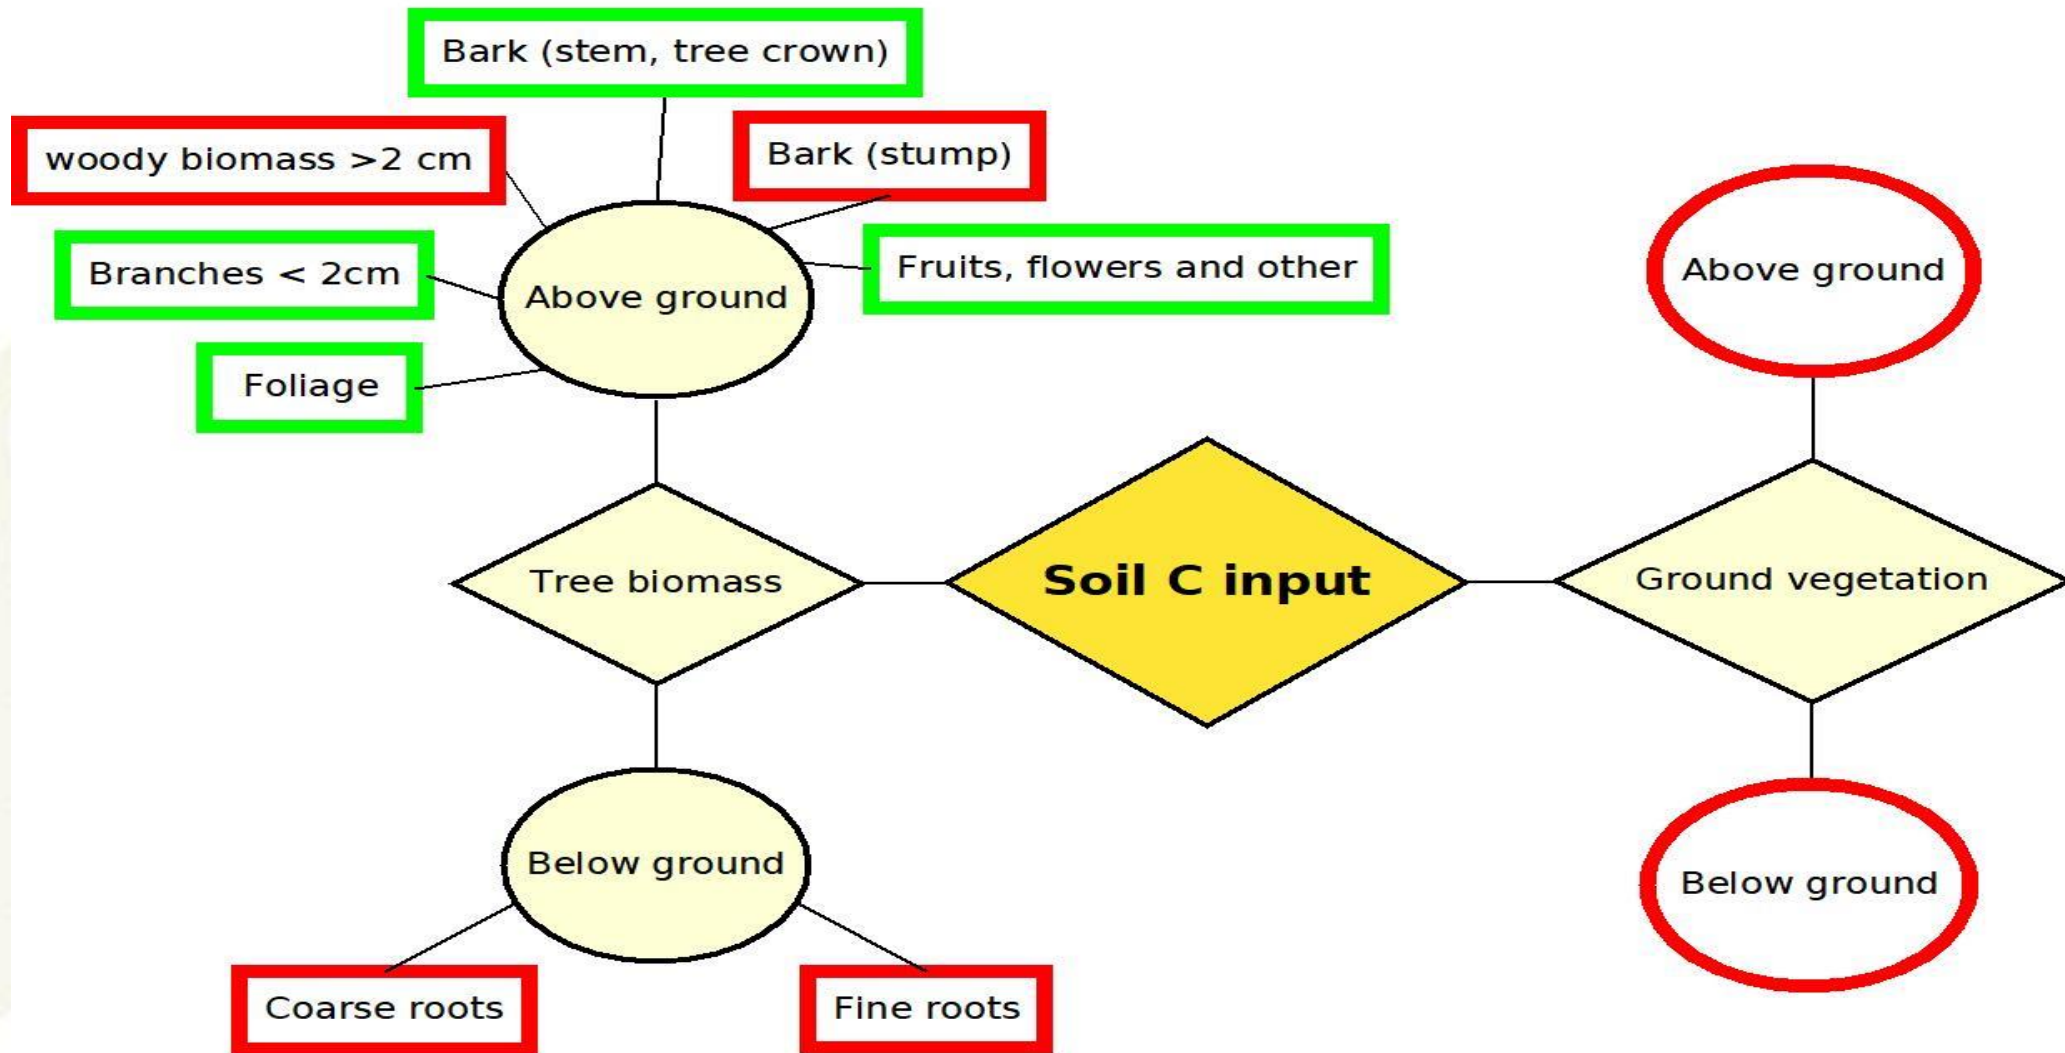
Bark (stem, tree crown)

woody biomass >2 cm

Bark (stump)

Branches < 2cm

Above ground

Fruits, flowers and other

Above ground

Foliage

Tree biomass

Soil C input

Ground vegetation

Below ground

Below ground

Coarse roots

Fine roots